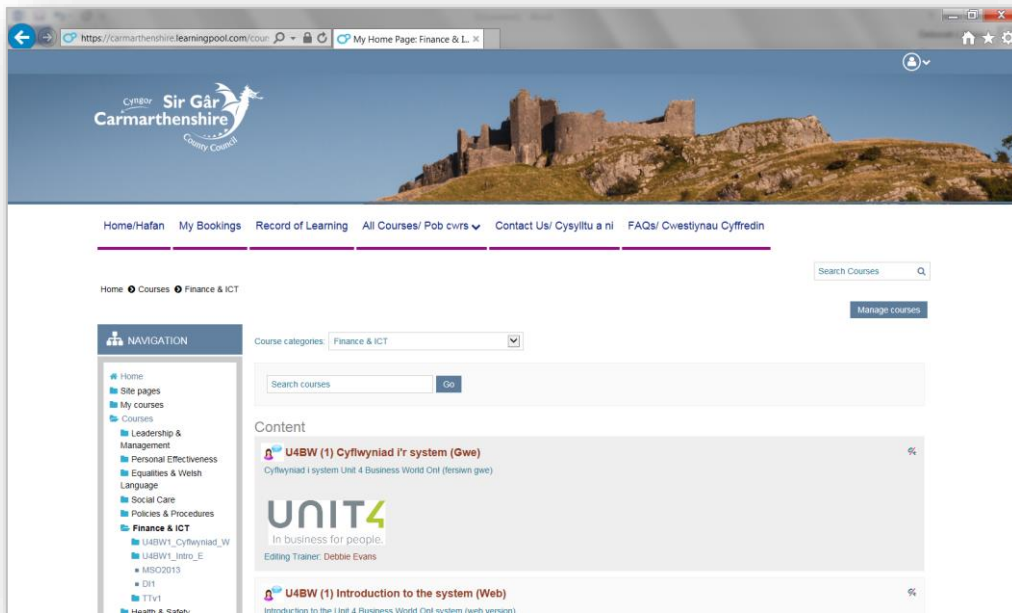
https://carmarthenshire.learningpool.com/cour

My Home Page: Finance & I...

Cyngor Sir Gâr
Carmarthenshire
County Council

Home/Hafan | My Bookings | Record of Learning | All Courses/ Pob cwrs | Contact Us/ Cysylltu a ni | FAQs/ Cwestiynau Cyffredin

Search Courses

Home › Courses › Finance & ICT

Manage courses

NAVIGATION

Home
Site pages
My courses
Courses
Leadership & Management
Personal Effectiveness
Equalities & Welsh Language
Social Care
Policies & Procedures
Finance & ICT
U4BW1_Cyflwyniad_W
U4BW1_Intro_E
MSO2013
DI1
TTv1
Health & Safety

Course categories: Finance & ICT

Search courses | Go

Content

U4BW (1) Cyflwyniad i'r system (Gwe)

Cyflwyniad i system Unit 4 Business World Onl (fersiwn gwe)

UNIT4
In business for people.

Editing Trainer: Debbie Evans

U4BW (1) Introduction to the system (Web)

Introduction to the Unit 4 Business World Onl system (web version)